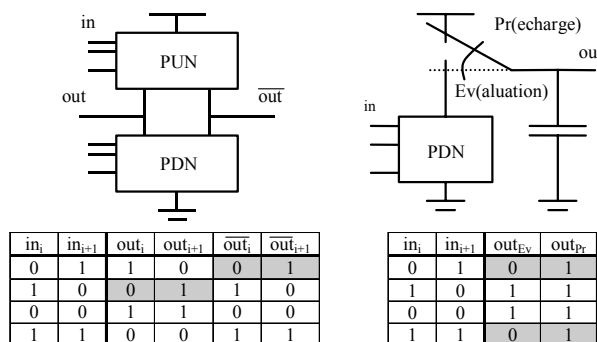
in

PUN

out

$\overline{out}$

PDN

Pr(echarge)

ou

Ev(aluation)

in

PDN

| $in_i$ | $in_{i+1}$ | $out_i$ | $out_{i+1}$ | $\overline{out_i}$ | $\overline{out}_{i+1}$ |
|---|---|---|---|---|---|
| 0 | 1 | 1 | 0 | 0 | 1 |
| 1 | 0 | 0 | 1 | 1 | 0 |
| 0 | 0 | 1 | 1 | 0 | 0 |
| 1 | 1 | 0 | 0 | 1 | 1 |

| $in_i$ | $in_{i+1}$ | $out_{Ev}$ | $out_{Pr}$ |
|---|---|---|---|
| 0 | 1 | 0 | 1 |
| 1 | 0 | 1 | 1 |
| 0 | 0 | 1 | 1 |
| 1 | 1 | 0 | 1 |